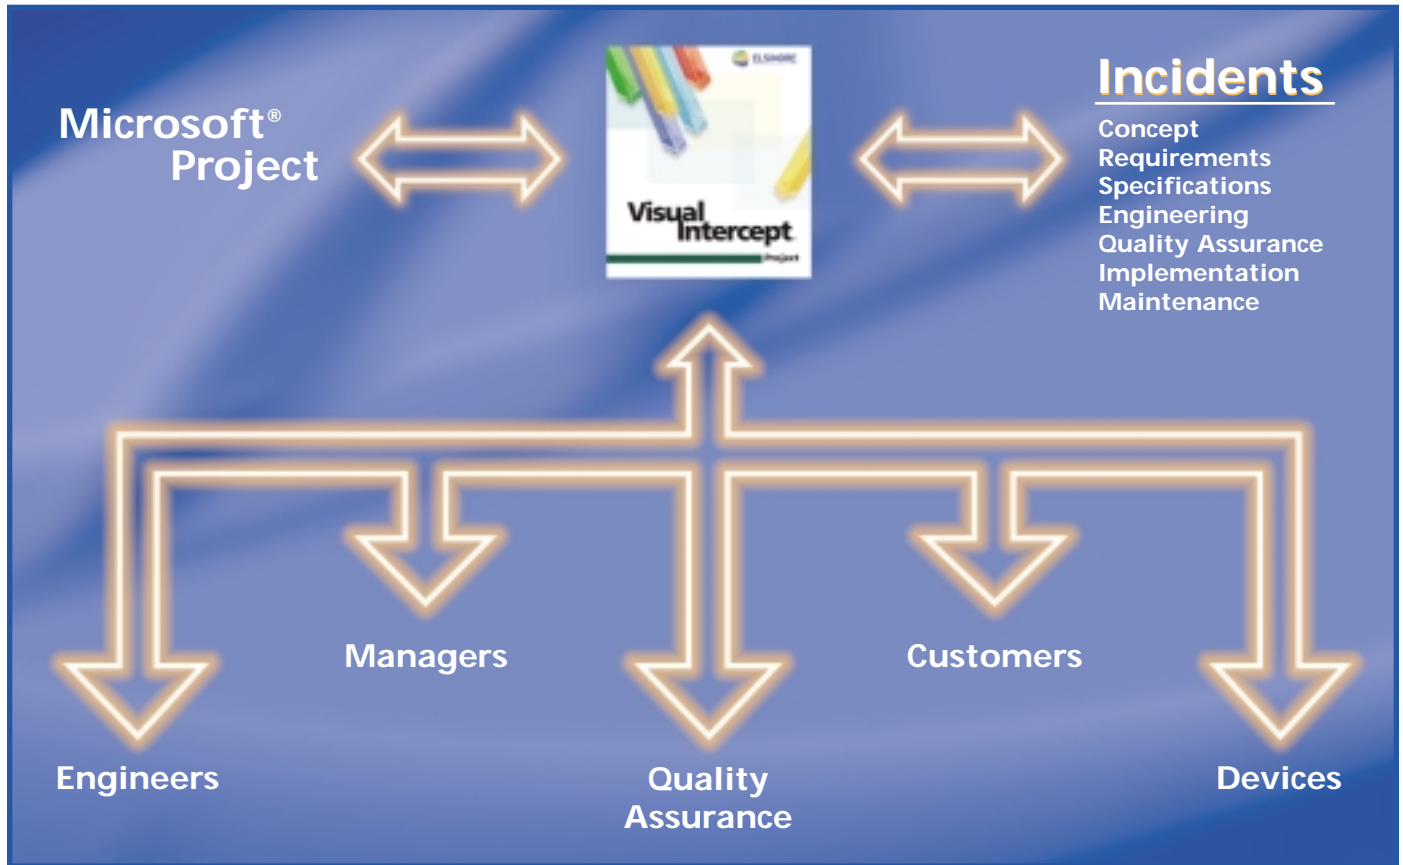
Microsoft® Project

ELSINORE

Visual Intercept

Project

Incidents

Concept
Requirements
Specifications
Engineering
Quality Assurance
Implementation
Maintenance

Managers

Customers

Engineers

Quality Assurance

Devices